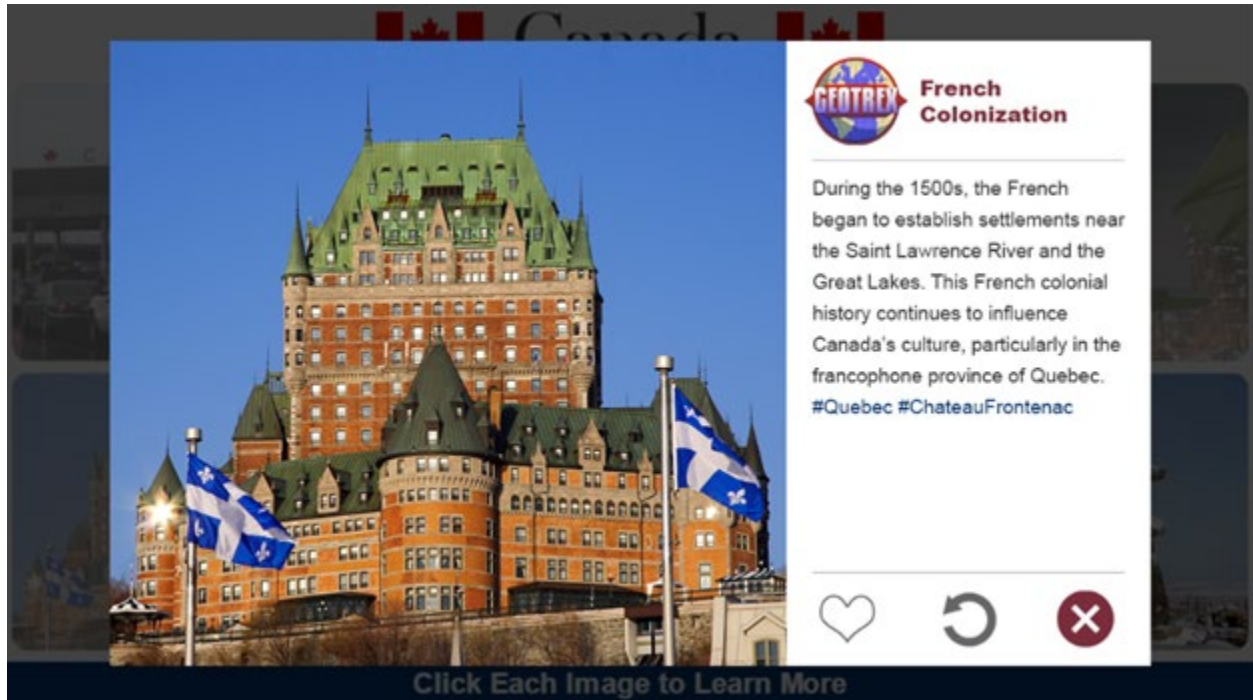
Canada

GEOTREX

French Colonization

During the 1500s, the French began to establish settlements near the Saint Lawrence River and the Great Lakes. This French colonial history continues to influence Canada's culture, particularly in the francophone province of Quebec. #Quebec #ChateauFrontenac

Click Each Image to Learn More